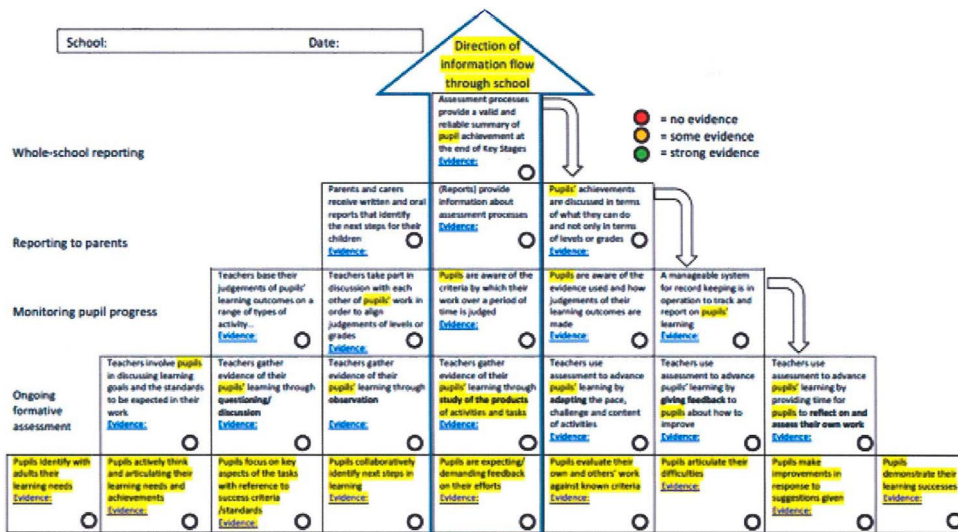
School: Date:

Direction of information flow through school

= no evidence
= some evidence
= strong evidence

Whole-school reporting

Assessment processes provide a valid and reliable summary of pupil achievement at the end of Key Stages
Evidence:

Reporting to parents

Parents and carers receive written and oral reports that identify the next steps for their children
Evidence:

(Reports) provide information about assessment processes
Evidence:

Pupils' achievements are discussed in terms of what they can do and not only in terms of levels or grades
Evidence:

Monitoring pupil progress

Teachers base their judgements of pupils' learning outcomes on a range of types of activity...
Evidence:

Teachers take part in discussion with each other of pupils' work in order to align judgements of levels or grades
Evidence:

Pupils are aware of the criteria by which their work over a period of time is judged
Evidence:

Pupils are aware of the evidence used and how judgements of their learning outcomes are made
Evidence:

A manageable system for record keeping is in operation to track and report on pupils' learning
Evidence:

Ongoing formative assessment

Teachers involve pupils in discussing learning goals and the standards to be expected in their work
Evidence:

Teachers gather evidence of their pupils' learning through questioning/ discussion
Evidence:

Teachers gather evidence of their pupils' learning through observation
Evidence:

Teachers gather evidence of their pupils' learning through study of the products of activities and tasks
Evidence:

Teachers use assessment to advance pupils' learning by adapting the pace, challenge and content of activities
Evidence:

Teachers use assessment to advance pupils' learning by giving feedback to pupils about how to improve
Evidence:

Teachers use assessment to advance pupils' learning by providing time for pupils to reflect on and assess their own work
Evidence:

Pupils identify with adults their learning needs
Evidence:

Pupils actively think and articulating their learning needs and achievements
Evidence:

Pupils focus on key aspects of the tasks with reference to success criteria /standards
Evidence:

Pupils collaboratively identify next steps in learning
Evidence:

Pupils are expecting/ demanding feedback on their efforts
Evidence:

Pupils evaluate their own and others' work against known criteria
Evidence:

Pupils articulate their difficulties
Evidence:

Pupils make improvements in response to suggestions given
Evidence:

Pupils demonstrate their learning successes
Evidence: